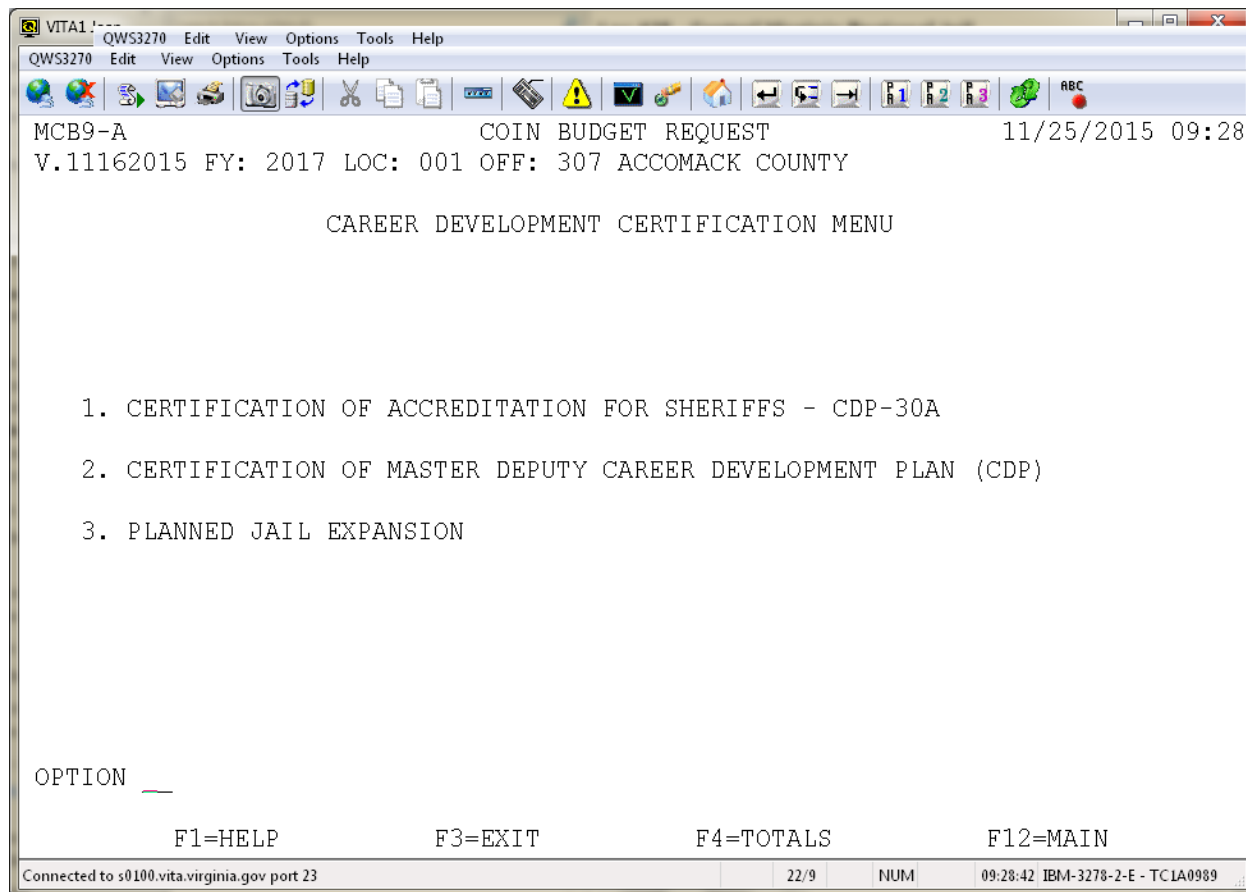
VITA1 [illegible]
QWS3270 Edit View Options Tools Help
QWS3270 Edit View Options Tools Help

ABC

MCB9-A COIN BUDGET REQUEST 11/25/2015 09:28
V.11162015 FY: 2017 LOC: 001 OFF: 307 ACCOMACK COUNTY

CAREER DEVELOPMENT CERTIFICATION MENU

1. CERTIFICATION OF ACCREDITATION FOR SHERIFFS - CDP-30A

2. CERTIFICATION OF MASTER DEPUTY CAREER DEVELOPMENT PLAN (CDP)

3. PLANNED JAIL EXPANSION

OPTION __

F1=HELP F3=EXIT F4=TOTALS F12=MAIN

Connected to s0100.vita.virginia.gov port 23 | 22/9 | NUM | 09:28:42 IBM-3278-2-E - TC1A0989